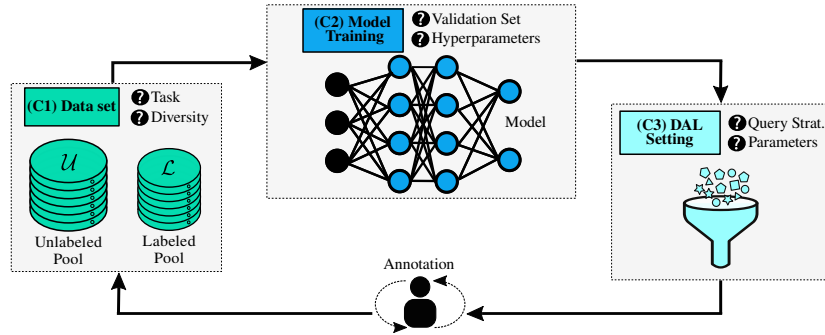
(C2) Model Training

Validation Set

Hyperparameters

Model

(C1) Data set

Task

Diversity

$\mathcal{U}$

$\mathcal{L}$

Unlabeled Pool

Labeled Pool

(C3) DAL Setting

Query Strat.

Parameters

Annotation